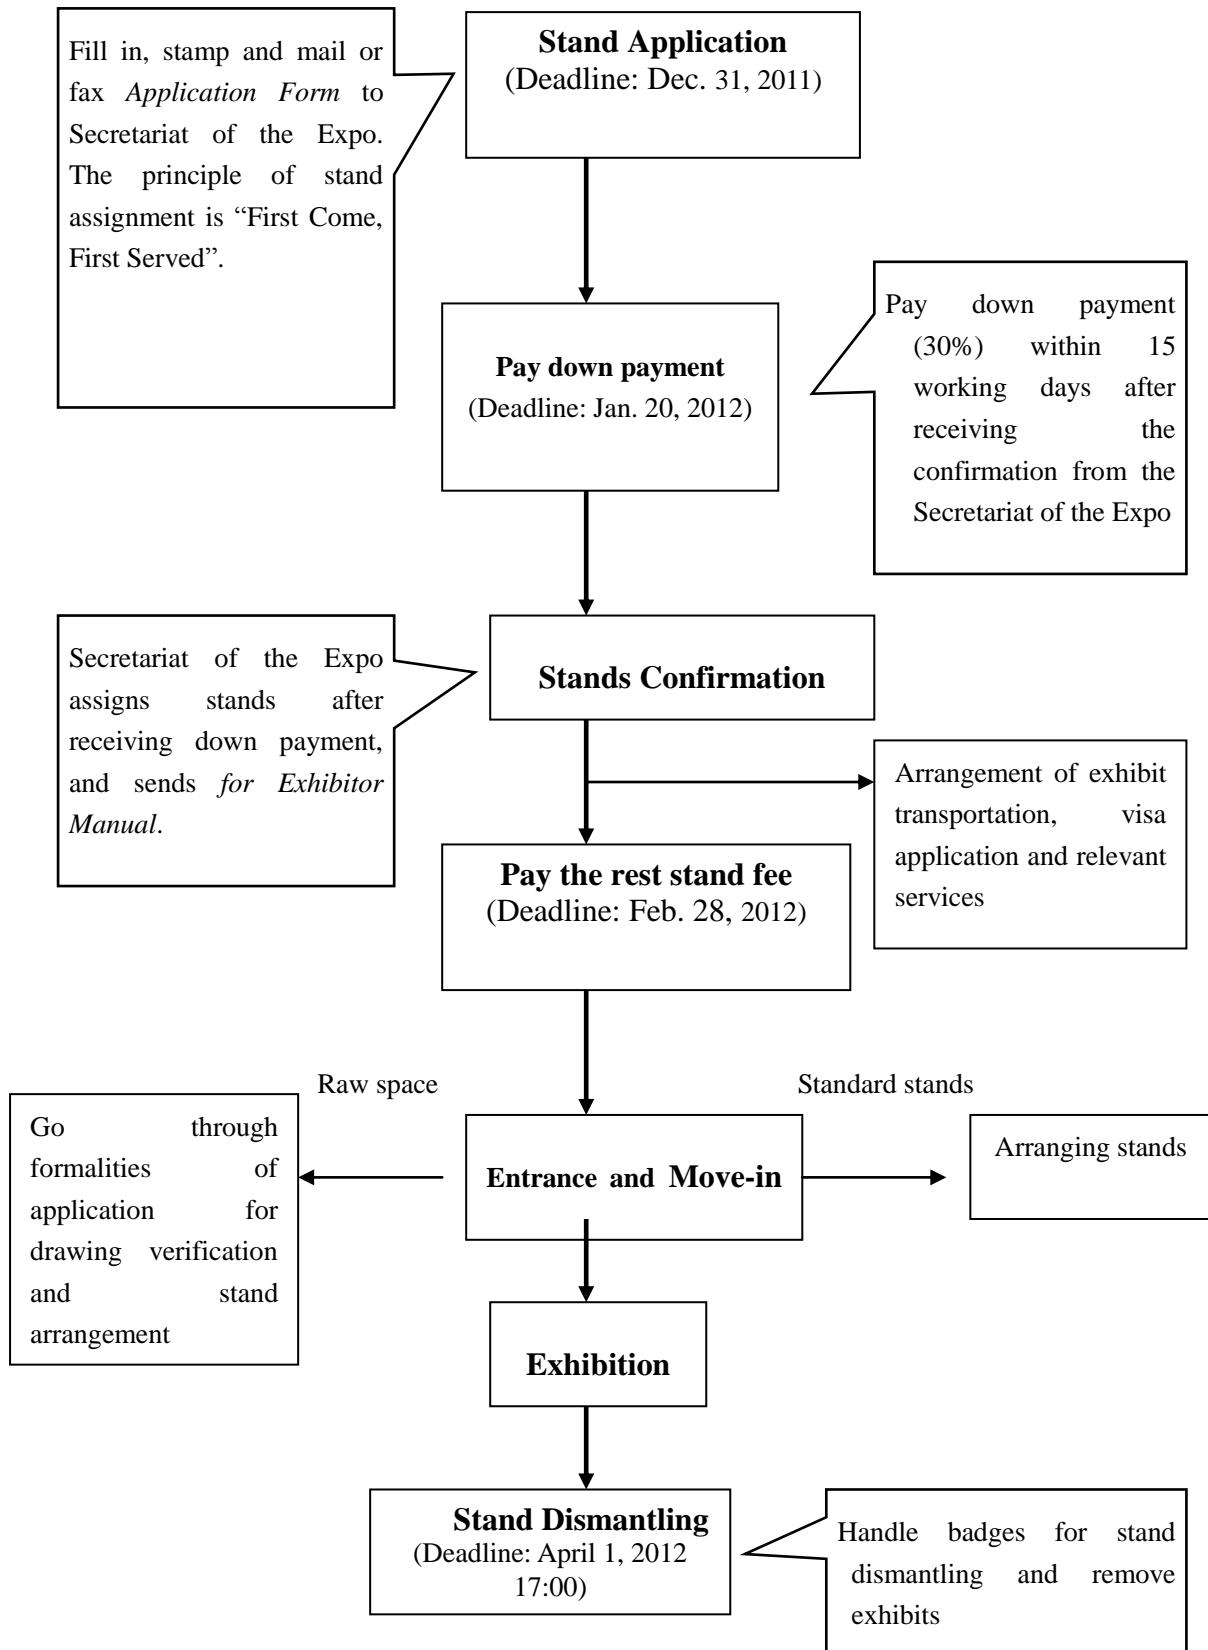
Fill in, stamp and mail or fax *Application Form* to Secretariat of the Expo. The principle of stand assignment is "First Come, First Served".

**Stand Application**
(Deadline: Dec. 31, 2011)

**Pay down payment**
(Deadline: Jan. 20, 2012)

Pay down payment (30%) within 15 working days after receiving the confirmation from the Secretariat of the Expo

Secretariat of the Expo assigns stands after receiving down payment, and sends *for Exhibitor Manual*.

**Stands Confirmation**

Arrangement of exhibit transportation, visa application and relevant services

**Pay the rest stand fee**
(Deadline: Feb. 28, 2012)

Raw space

Standard stands

Go through formalities of application for drawing verification and stand arrangement

**Entrance and Move-in**

Arranging stands

**Exhibition**

**Stand Dismantling**
(Deadline: April 1, 2012 17:00)

Handle badges for stand dismantling and remove exhibits